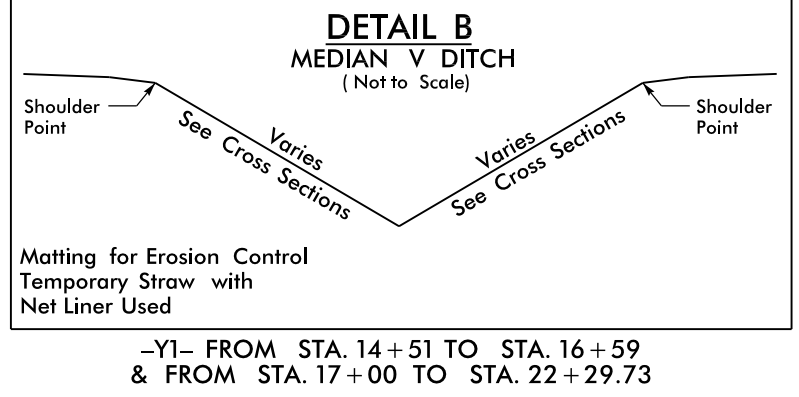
DETAIL B
MEDIAN V DITCH
( Not to Scale)

Shoulder Point

Varies
See Cross Sections

Varies
See Cross Sections

Shoulder Point

Matting for Erosion Control
Temporary Straw with
Net Liner Used

–Y1– FROM STA. 14 + 51 TO STA. 16 + 59
& FROM STA. 17 + 00 TO STA. 22 + 29.73